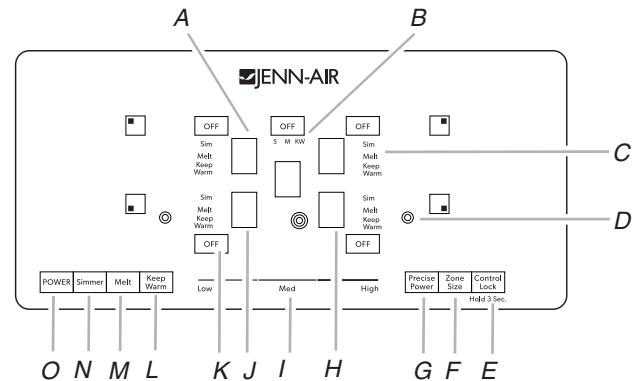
A
B
JENN-AIR
OFF
OFF
S M KW
OFF
Sim
Melt
Keep
Warm
Sim
Melt
Keep
Warm
C
Sim
Melt
Keep
Warm
Sim
Melt
Keep
Warm
D
OFF
OFF
POWER
Simmer
Melt
Keep
Warm
Low
Med
High
Precise
Power
Zone
Size
Control
Lock
Hold 3 Sec.
O N M L
K J I H
G F E